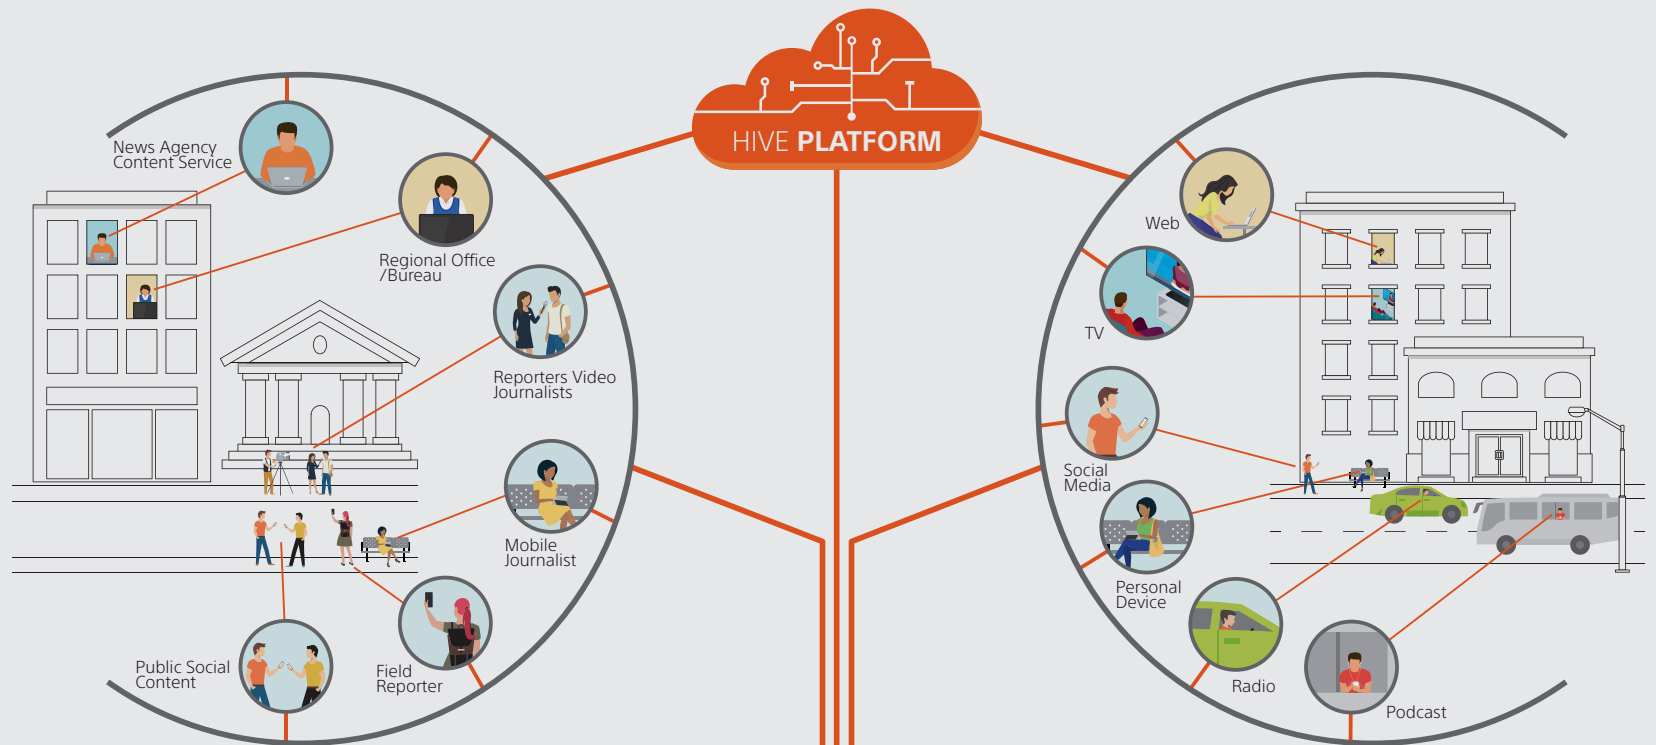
HIVE PLATFORM

News Agency Content Service

Regional Office /Bureau

Reporters Video Journalists

Mobile Journalist

Field Reporter

Public Social Content

Web

TV

Social Media

Personal Device

Radio

Podcast